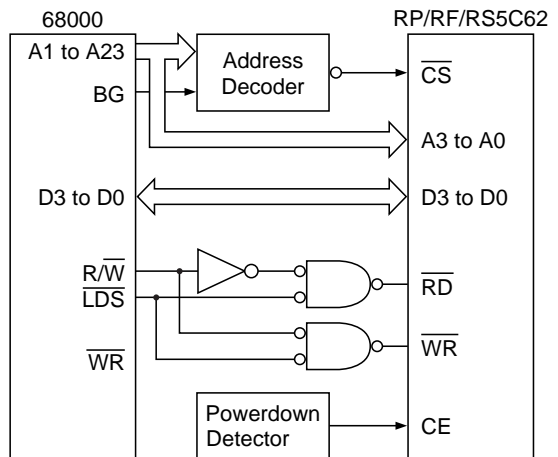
68000

RP/RF/RS5C62

A1 to A23

BG

Address Decoder

$\overline{CS}$

A3 to A0

D3 to D0

D3 to D0

R/$\overline{W}$

$\overline{LDS}$

$\overline{RD}$

$\overline{WR}$

$\overline{WR}$

Powerdown Detector

CE